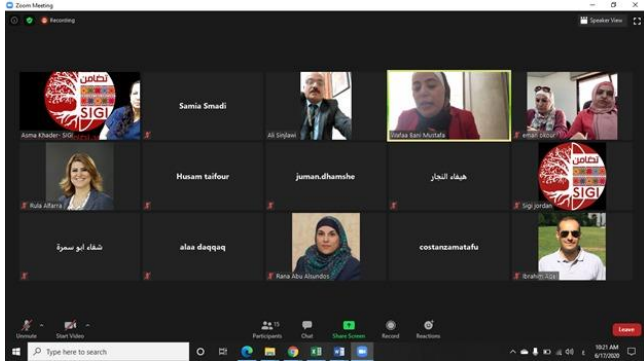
Zoom Meeting

Recording

Speaker View

تضامن
SIGI

Asma Khader- SIGI

Samia Smadi

Ali Sinjlawi

Wafaa Bani Mustafa

eman okour

Rula Alfarra

Husam taifour

juman.dhamshe

هيفاء النجار

تضامن
SIGI

Sigi Jordan

شفاء ابو سمرة

alaa daqqaq

Rana Abu Alsundos

costanzamatafu

Ibrahim Aziz

Unmute

Start Video

Participants 15

Chat

Share Screen

Record

Reactions

Leave

Type here to search

10:21 AM
6/17/2020